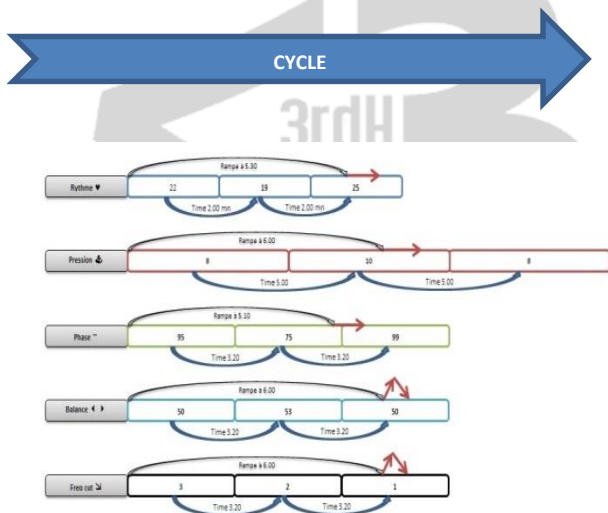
CYCLE

3rdH

Rampe à 5.30
Rythme ♥
22
19
25
Time 2.00 mn
Time 2.00 mn

Rampe à 6.00
Pression
8
10
8
Time 5.00
Time 5.00

Rampe à 5.10
Phase
95
75
99
Time 3.20
Time 3.20

Rampe à 6.00
Balance ◄ ►
50
53
50
Time 3.20
Time 3.20

Rampe à 6.00
Freq cut
3
2
1
Time 3.20
Time 3.20